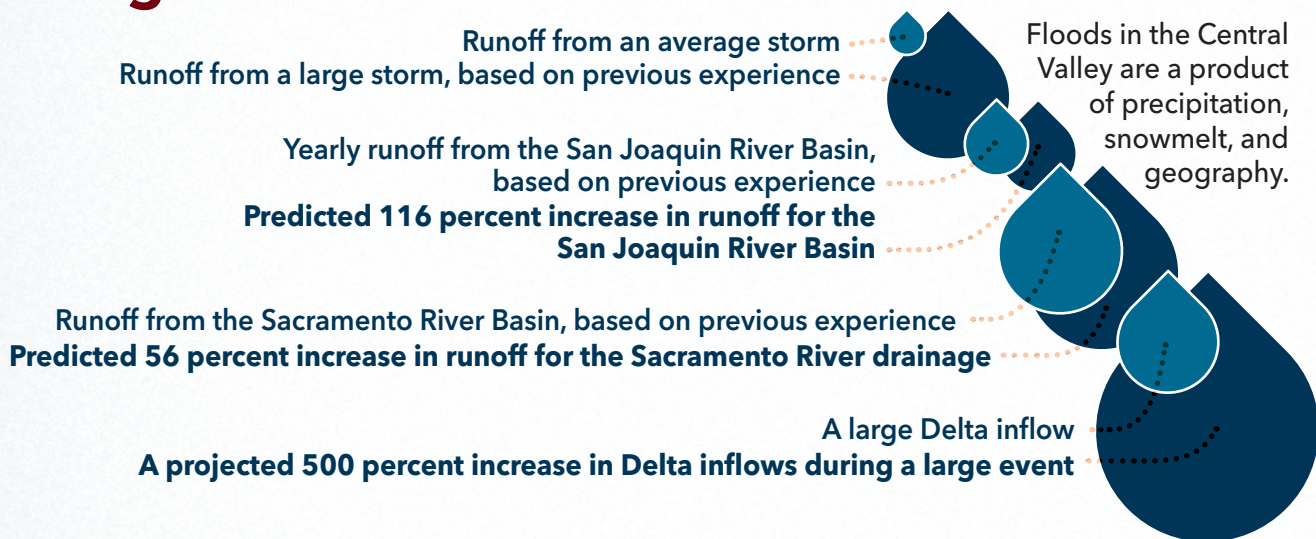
Runoff from an average storm
Runoff from a large storm, based on previous experience

Floods in the Central Valley are a product of precipitation, snowmelt, and geography.

Yearly runoff from the San Joaquin River Basin, based on previous experience
**Predicted 116 percent increase in runoff for the San Joaquin River Basin**

Runoff from the Sacramento River Basin, based on previous experience
**Predicted 56 percent increase in runoff for the Sacramento River drainage**

A large Delta inflow
**A projected 500 percent increase in Delta inflows during a large event**